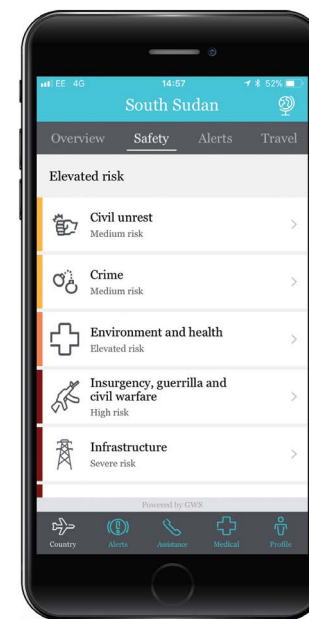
EE 4G 14:57 52%

South Sudan

Overview Safety Alerts Travel

Elevated risk

Civil unrest
Medium risk

Crime
Medium risk

Environment and health
Elevated risk

Insurgency, guerrilla and civil warfare
High risk

Infrastructure
Severe risk

Powered by GWS

Country Alerts Assistance Medical Profile